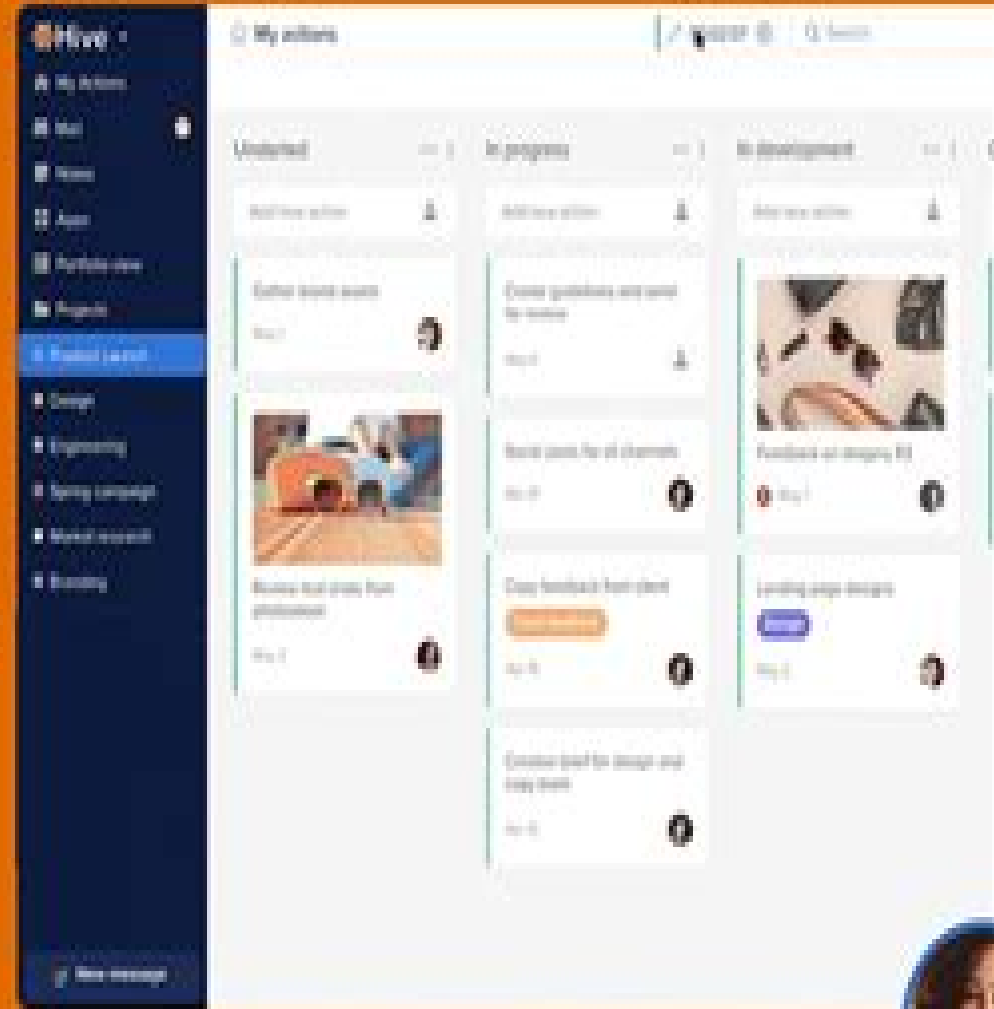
Hive
My Actions
Mail
Notes
Apps
Portfolio view
Projects
Product Launch
Design
Engineering
Spring campaign
Market research
Branding
New message

My actions
Search

Unstarted
Add new action
Gather brand assets
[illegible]
Review test shots from photoshoot
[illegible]

In progress
Add new action
Create guidelines and send for review
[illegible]
Build posts for all channels
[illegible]
Copy feedback from client
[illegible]
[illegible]
Creative brief for design and copy team
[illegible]

In development
Add new action
Feedback on shipping kit
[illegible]
Landing page designs
Design
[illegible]